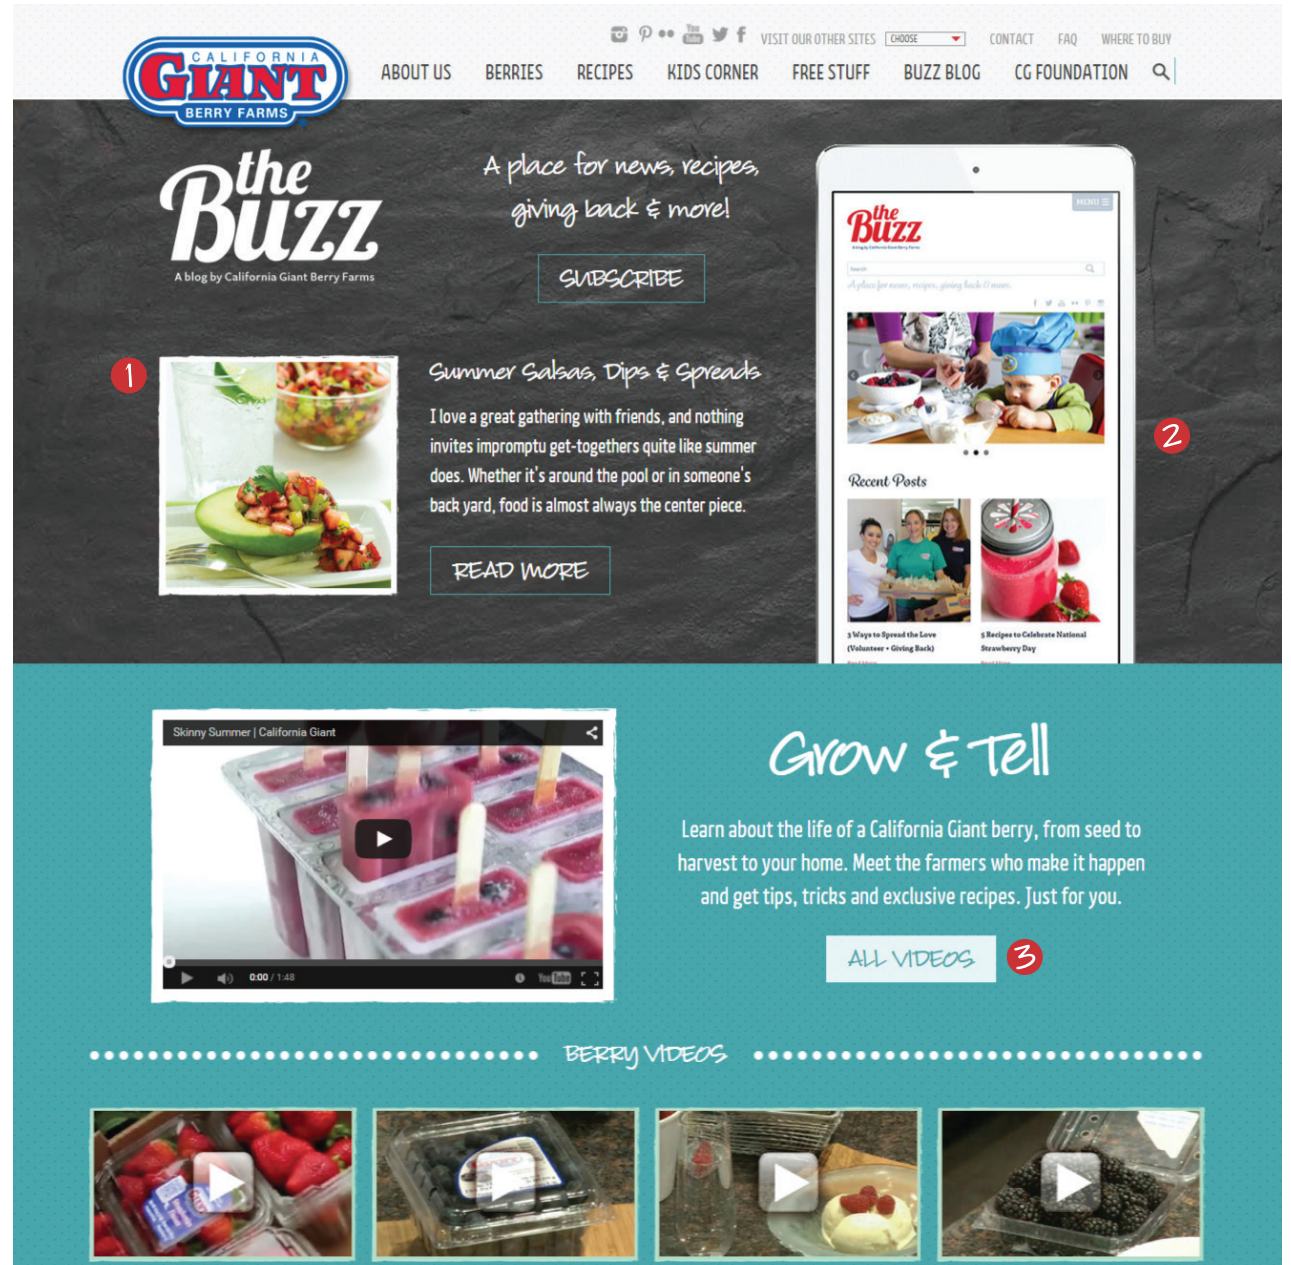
CALIFORNIA GIANT BERRY FARMS

VISIT OUR OTHER SITES CHOOSE CONTACT FAQ WHERE TO BUY

ABOUT US BERRIES RECIPES KIDS CORNER FREE STUFF BUZZ BLOG CG FOUNDATION

the Buzz
A blog by California Giant Berry Farms

A place for news, recipes, giving back & more!

SUBSCRIBE

1

Summer Salsas, Dips & Spreads

I love a great gathering with friends, and nothing invites impromptu get-togethers quite like summer does. Whether it's around the pool or in someone's back yard, food is almost always the center piece.

READ MORE

MENU
the Buzz
A place for news, recipes, giving back & more.

Recent Posts

3 Ways to Spread the Love (Volunteer • Giving Back)

5 Recipes to Celebrate National Strawberry Day

2

Skinny Summer | California Giant

0:00 / 1:48

Grow & Tell

Learn about the life of a California Giant berry, from seed to harvest to your home. Meet the farmers who make it happen and get tips, tricks and exclusive recipes. Just for you.

ALL VIDEOS

3

BERRY VIDEOS